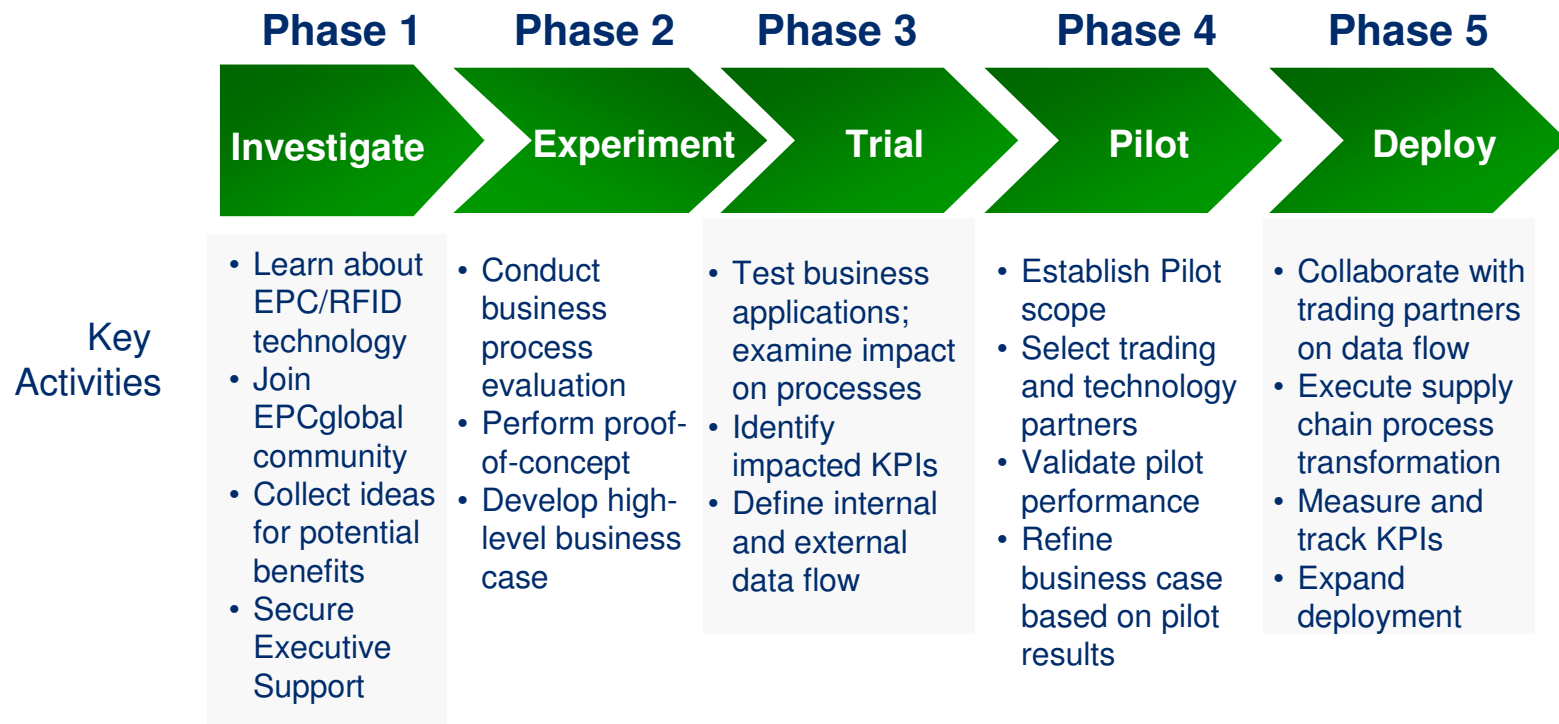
Phase 1
Investigate

Phase 2
Experiment

Phase 3
Trial

Phase 4
Pilot

Phase 5
Deploy

Key Activities

• Learn about EPC/RFID technology
• Join EPCglobal community
• Collect ideas for potential benefits
• Secure Executive Support

• Conduct business process evaluation
• Perform proof-of-concept
• Develop high-level business case

• Test business applications; examine impact on processes
• Identify impacted KPIs
• Define internal and external data flow

• Establish Pilot scope
• Select trading and technology partners
• Validate pilot performance
• Refine business case based on pilot results

• Collaborate with trading partners on data flow
• Execute supply chain process transformation
• Measure and track KPIs
• Expand deployment